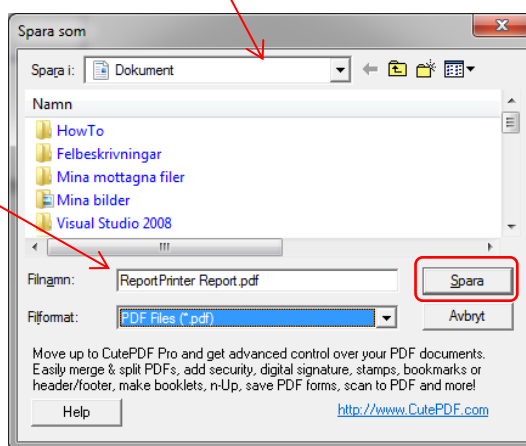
Spara som

Spara i: Dokument

Namn

HowTo

Felbeskrivningar

Mina mottagna filer

Mina bilder

Visual Studio 2008

Filnamn: ReportPrinter Report.pdf

Spara

Filformat: PDF Files (*.pdf)

Avbryt

Move up to CutePDF Pro and get advanced control over your PDF documents. Easily merge & split PDFs, add security, digital signature, stamps, bookmarks or header/footer, make booklets, n-Up, save PDF forms, scan to PDF and more!

Help

http://www.CutePDF.com